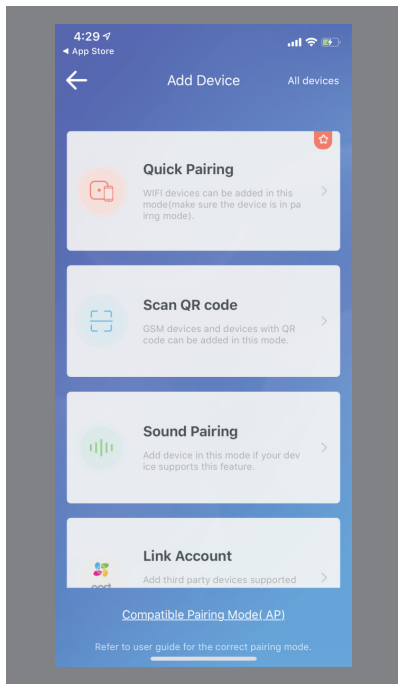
4:29
◂ App Store

Add Device

All devices

Quick Pairing

WIFI devices can be added in this mode(make sure the device is in pa irng mode).

Scan QR code

GSM devices and devices with QR code can be added in this mode.

Sound Pairing

Add device in this mode if your dev ice supports this feature.

Link Account

Add third party devices supported

Compatible Pairing Mode( AP)

Refer to user guide for the correct pairing mode.